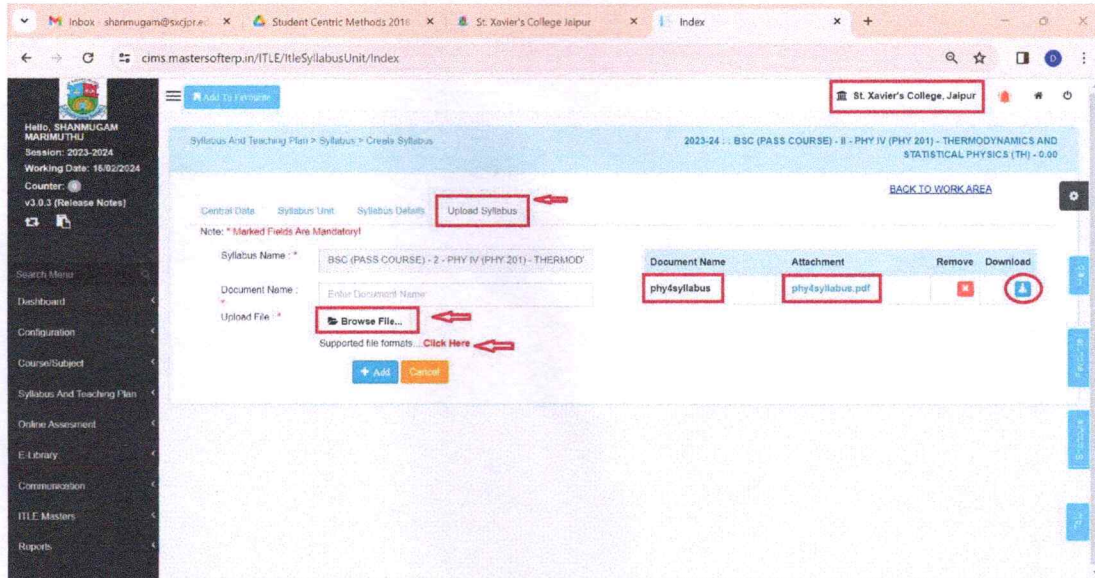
M Inbox - shanmugam@sxcjpr.e × Student Centric Methods 2018 × St. Xavier's College Jaipur × Index × +

cims.mastersofterp.in/ITLE/ItleSyllabusUnit/Index

Hello, SHANMUGAM MARIMUTHU
Session: 2023-2024
Working Date: 16/02/2024
Counter: 0
v3.0.3 (Release Notes)

Add To Favorite

St. Xavier's College, Jaipur

Search Menu
Dashboard
Configuration
Course/Subject
Syllabus And Teaching Plan
Online Assessment
E-Library
Communication
ITLE Masters
Reports

Syllabus And Teaching Plan > Syllabus > Create Syllabus

2023-24 : : BSC (PASS COURSE) - II - PHY IV (PHY 201) - THERMODYNAMICS AND STATISTICAL PHYSICS (TH) - 0.00

BACK TO WORK AREA

Central Data Syllabus Unit Syllabus Details Upload Syllabus

Note: * Marked Fields Are Mandatory!

Syllabus Name : * BSC (PASS COURSE) - 2 - PHY IV (PHY 201) - THERMOD

Document Name : * Enter Document Name

Upload File : * Browse File...

Supported file formats....Click Here

+ Add Cancel

| Document Name | Attachment | Remove | Download |
|---|---|---|---|
| phy4syllabus | phy4syllabus.pdf | | |